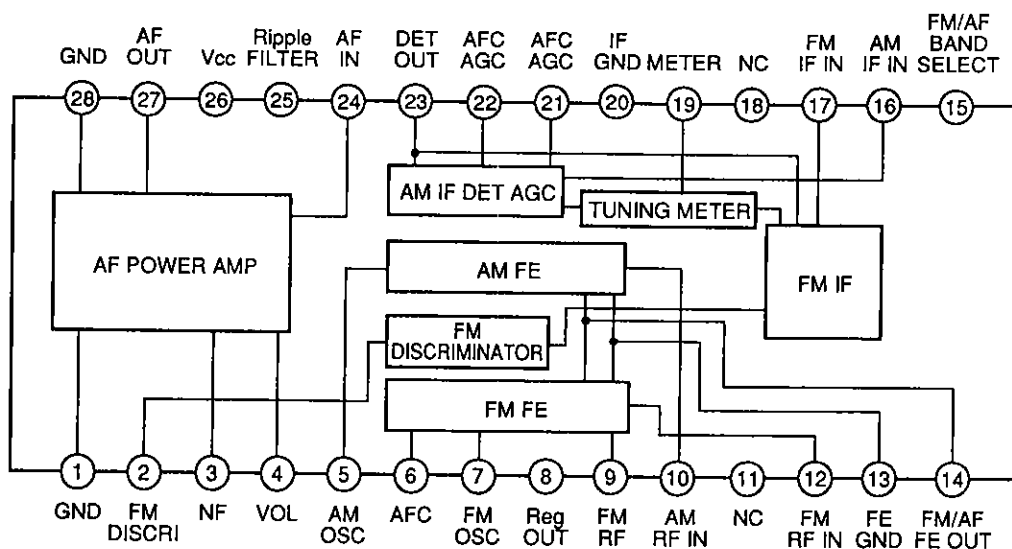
GND
28
AF OUT
27
Vcc
26
Ripple FILTER
25
AF IN
24
DET OUT
23
AFC AGC
22
AFC AGC
21
IF GND
20
METER
19
NC
18
FM IF IN
17
AM IF IN
16
FM/AF BAND SELECT
15

AM IF DET AGC
TUNING METER
AF POWER AMP
AM FE
FM IF
FM DISCRIMINATOR
FM FE

1
GND
2
FM DISCRI
3
NF
4
VOL
5
AM OSC
6
AFC
7
FM OSC
8
Reg OUT
9
FM RF
10
AM RF IN
11
NC
12
FM RF IN
13
FE GND
14
FM/AF FE OUT